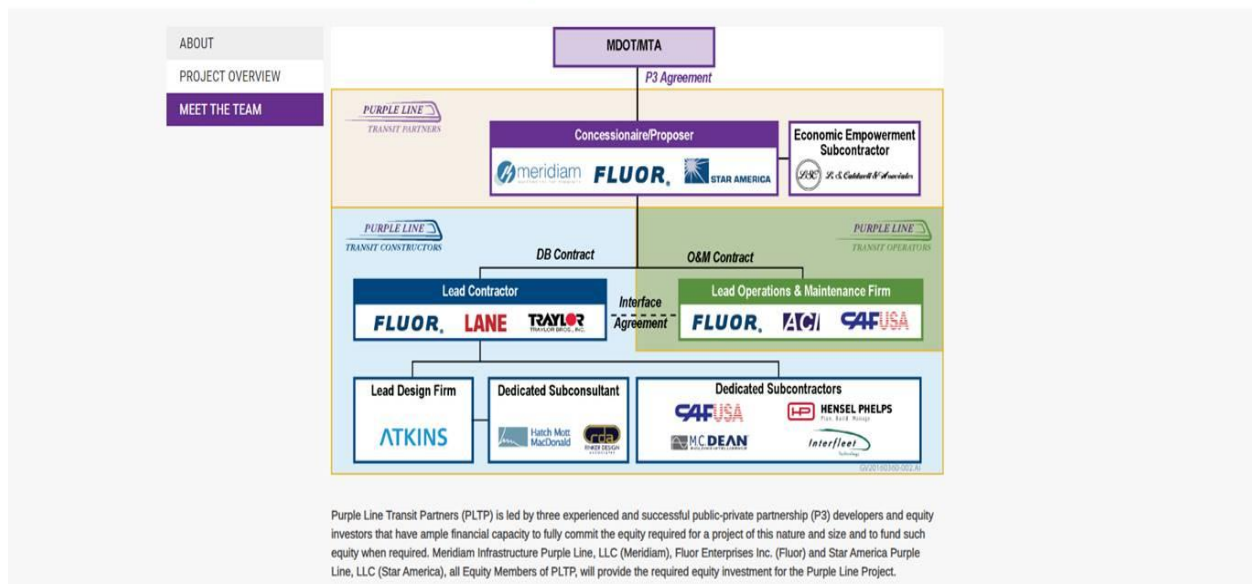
ABOUT

PROJECT OVERVIEW

MEET THE TEAM

MDOT/MTA

P3 Agreement

PURPLE LINE TRANSIT PARTNERS

Concessionaire/Proposer

meridiam FLUOR. STAR AMERICA

Economic Empowerment Subcontractor

LSC L.S. Caldwell & Associates

PURPLE LINE TRANSIT CONSTRUCTORS

PURPLE LINE TRANSIT OPERATORS

DB Contract

O&M Contract

Lead Contractor

FLUOR. LANE TRAYLOR TRAYLOR BROS., INC.

Interface Agreement

Lead Operations & Maintenance Firm

FLUOR. ACI CAF USA

Lead Design Firm

ATKINS

Dedicated Subconsultant

Hatch Mott MacDonald

rda RINKER DESIGN ASSOCIATES

Dedicated Subcontractors

CAF USA

HENSEL PHELPS Plan Build Manage

MC DEAN

Interfleet Technology

GV20160360-002.AI

Purple Line Transit Partners (PLTP) is led by three experienced and successful public-private partnership (P3) developers and equity investors that have ample financial capacity to fully commit the equity required for a project of this nature and size and to fund such equity when required. Meridiam Infrastructure Purple Line, LLC (Meridiam), Fluor Enterprises Inc. (Fluor) and Star America Purple Line, LLC (Star America), all Equity Members of PLTP, will provide the required equity investment for the Purple Line Project.